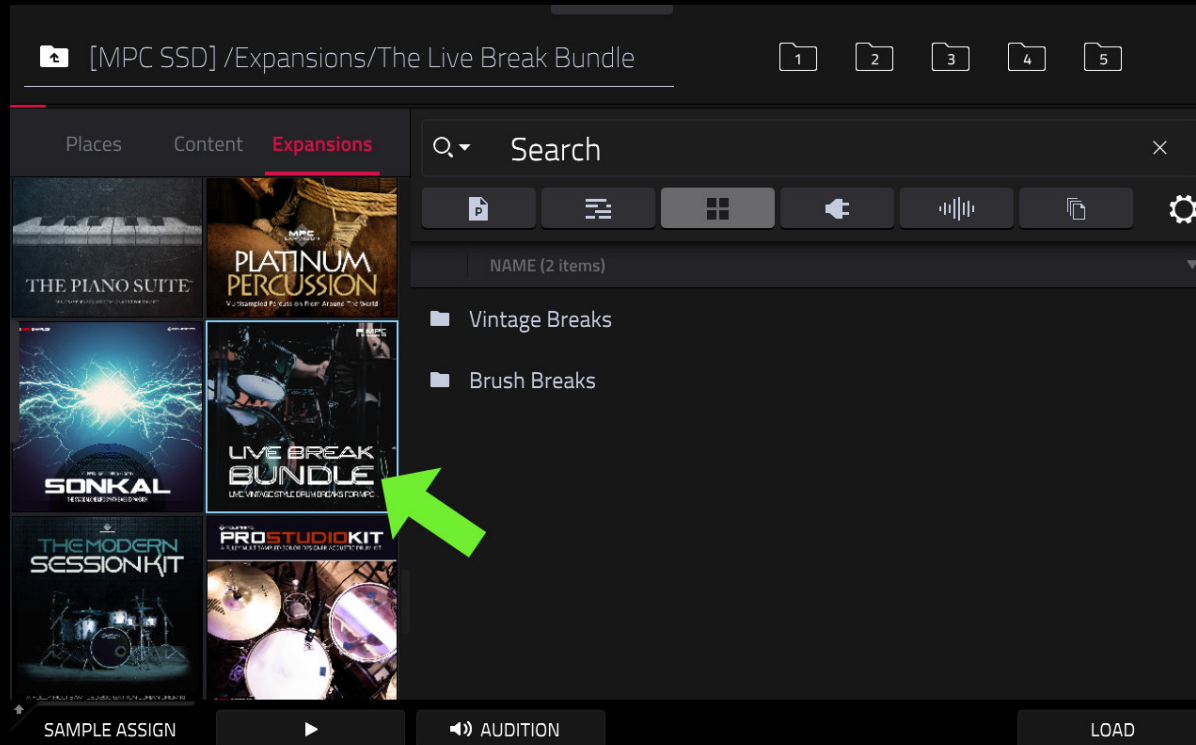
[MPC SSD] /Expansions/The Live Break Bundle

1 2 3 4 5

Places Content Expansions

Search

NAME (2 items)

Vintage Breaks

Brush Breaks

THE PIANO SUITE

PLATINUM PERCUSSION

Multisampled Percussion From Around The World

SONKAL

LIVE BREAK BUNDLE

LIVE VINTAGE STYLE DRUM BREAKS FOR MPC

THE MODERN SESSION KIT

PROSTUDIOKIT

SAMPLE ASSIGN

AUDITION

LOAD